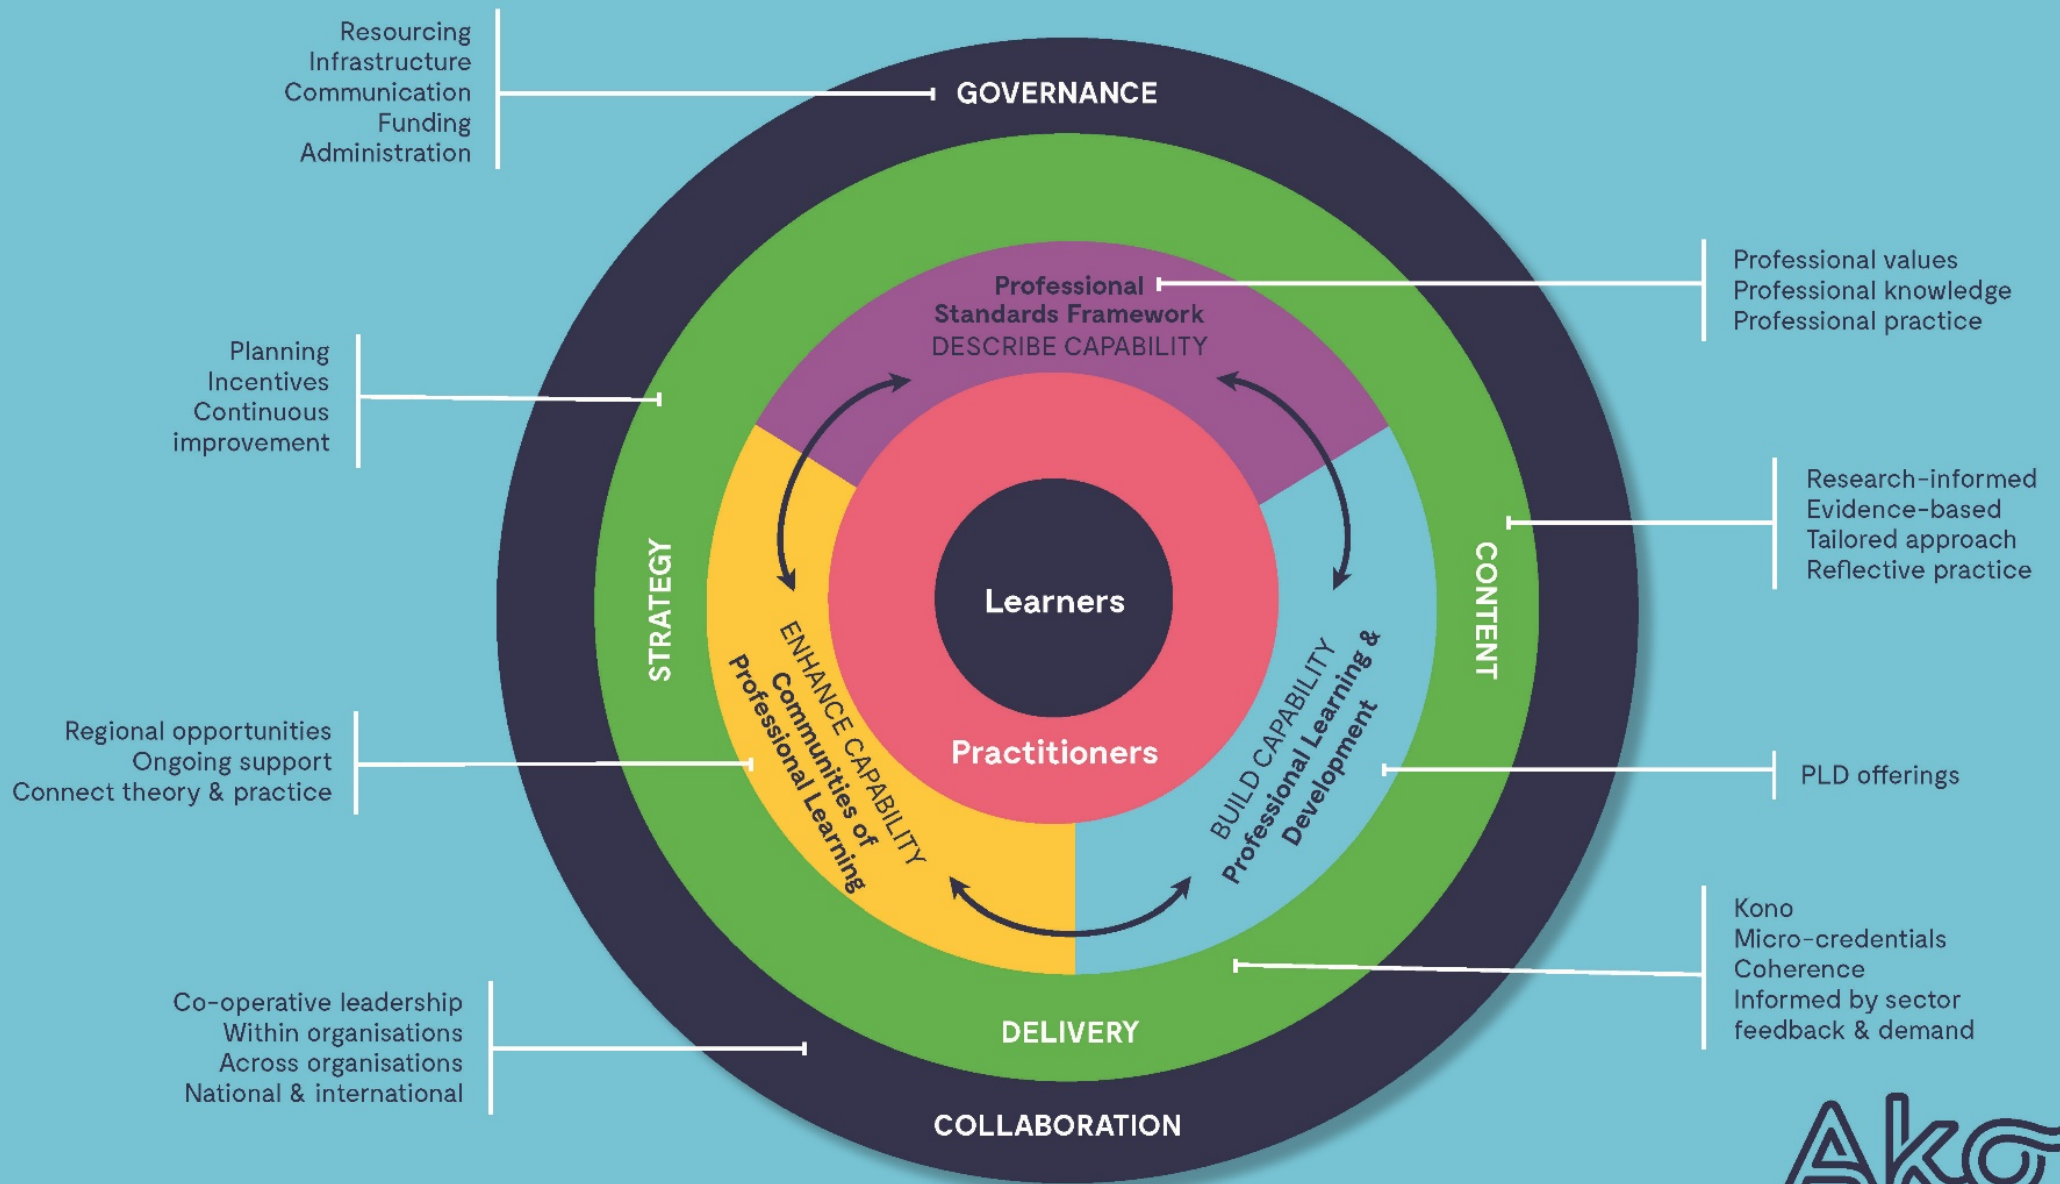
Resourcing
Infrastructure
Communication
Funding
Administration

GOVERNANCE

Professional values
Professional knowledge
Professional practice

Professional Standards Framework
DESCRIBE CAPABILITY

Planning
Incentives
Continuous improvement

Research-informed
Evidence-based
Tailored approach
Reflective practice

STRATEGY

CONTENT

Learners

Practitioners

ENHANCE CAPABILITY
Communities of Professional Learning

BUILD CAPABILITY
Professional Learning & Development

Regional opportunities
Ongoing support
Connect theory & practice

PLD offerings

Kono
Micro-credentials
Coherence
Informed by sector feedback & demand

DELIVERY

Co-operative leadership
Within organisations
Across organisations
National & international

COLLABORATION

Ako